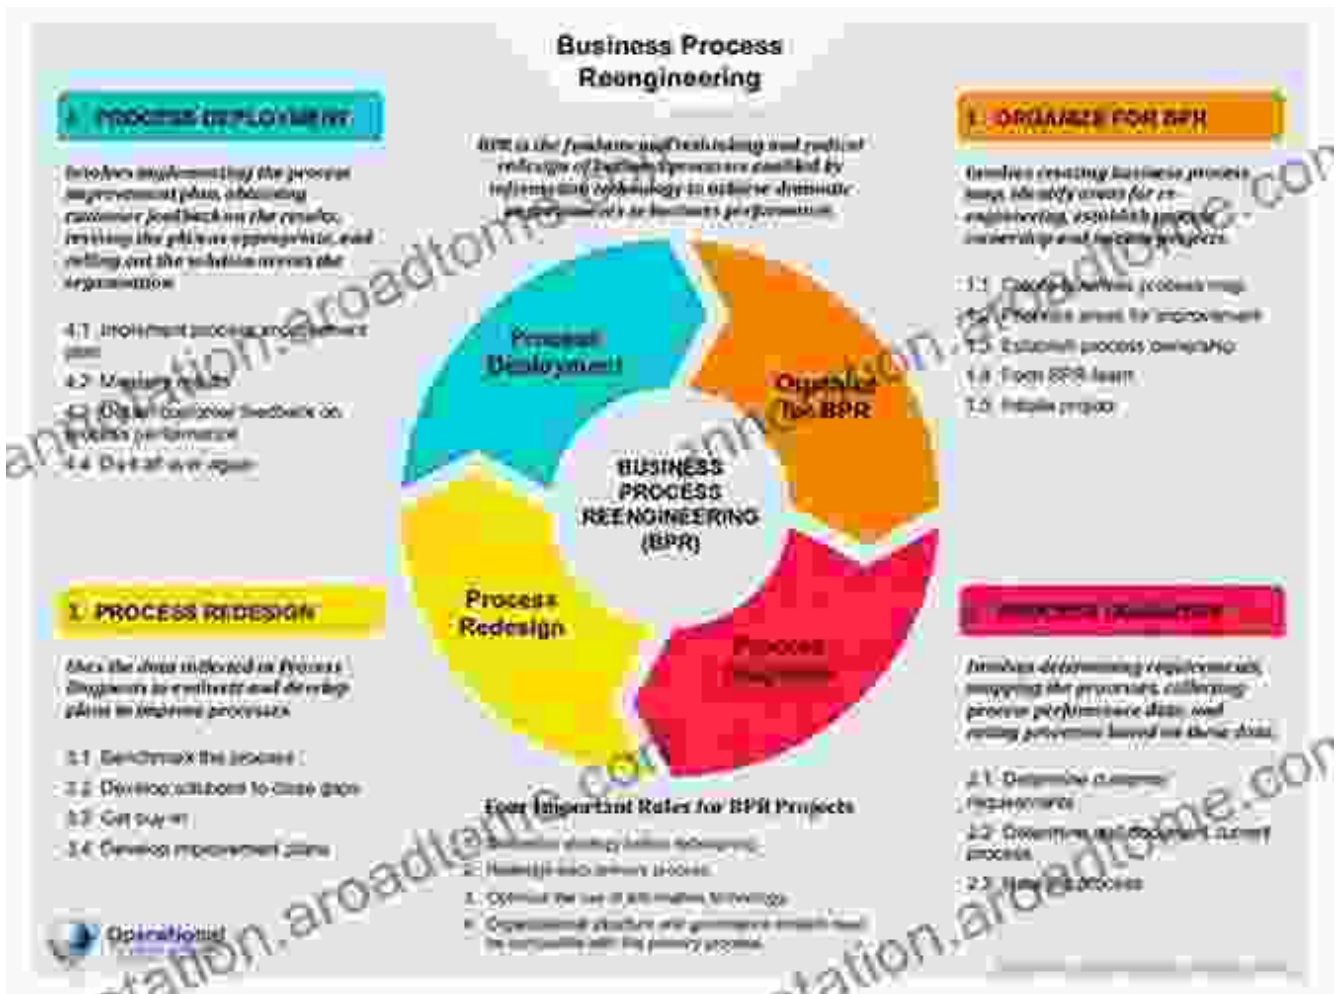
Business Process Reengineering

4. PROCESS DEPLOYMENT

Involves implementing the process improvement plan, obtaining customer feedback on the results, revising the plan as appropriate, and rolling out the solution across the organization

4.1 Implement process improvement plan

4.2 Measure results

4.3 Obtain customer feedback on process performance

4.4 Do it all over again

BPR is the fundamental rethinking and radical redesign of business processes enabled by information technology to achieve dramatic improvements in business performance.

1. ORGANIZE FOR BPR

Involves creating business process map, identify areas for re-engineering, establish process ownership and launch project.

1.1 Create business process map

1.2 Prioritize areas for improvement

1.3 Establish process ownership

1.4 Form BPR team

1.5 Initiate project

Process Deployment

Organize for BPR

BUSINESS PROCESS REENGINEERING (BPR)

Process Redesign

Process Diagnosis

3. PROCESS REDESIGN

Uses the data collected in Process Diagnosis to evaluate and develop plans to improve processes.

3.1 Benchmark the process

3.2 Develop solutions to close gaps

3.3 Get buy-in

3.4 Develop improvement plans

2. PROCESS DIAGNOSIS

Involves determining requirements, mapping the processes, collecting process performance data, and setting priorities based on these data.

2.1 Determine customer requirements

2.2 Determine and document current process

2.3 Measure the process

Four Important Rules for BPR Projects

1. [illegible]

2. Redesign each primary process

3. Optimize the use of information technology

4. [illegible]

Operational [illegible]

anniestation.aroadtome.com